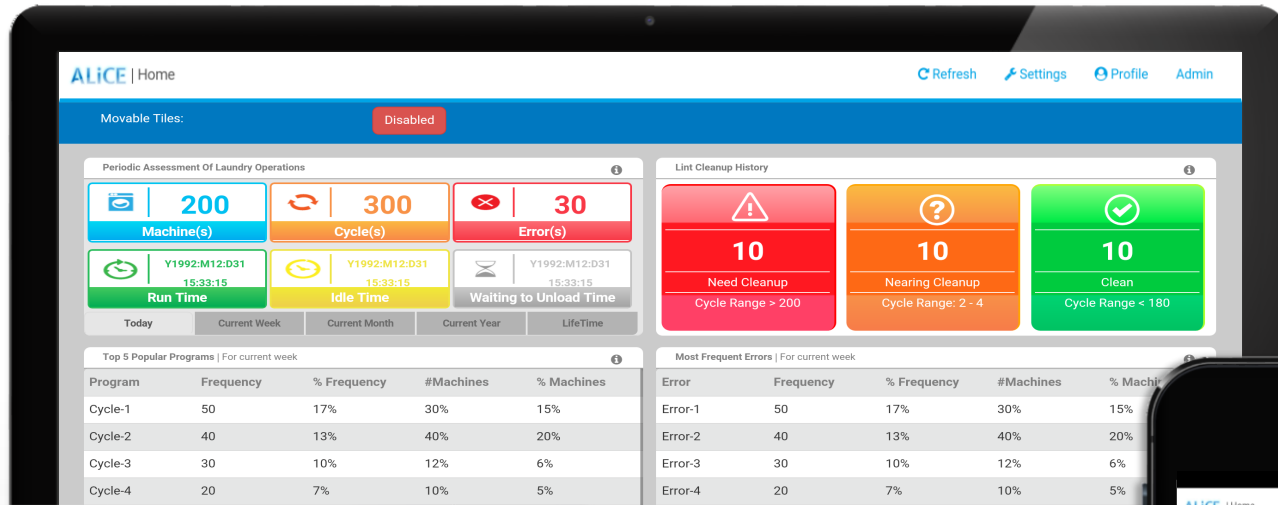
ALiCE | Home

Refresh Settings Profile Admin

Movable Tiles: Disabled

Periodic Assessment Of Laundry Operations

200
Machine(s)

300
Cycle(s)

30
Error(s)

Y1992:M12:D31 15:33:15
Run Time

Y1992:M12:D31 15:33:15
Idle Time

Y1992:M12:D31 15:33:15
Waiting to Unload Time

Today | Current Week | Current Month | Current Year | LifeTime

Lint Cleanup History

10
Need Cleanup
Cycle Range > 200

10
Nearing Cleanup
Cycle Range: 2 - 4

10
Clean
Cycle Range < 180

Top 5 Popular Programs | For current week

| Program | Frequency | % Frequency | #Machines | % Machines |
|---|---|---|---|---|
| Cycle-1 | 50 | 17% | 30% | 15% |
| Cycle-2 | 40 | 13% | 40% | 20% |
| Cycle-3 | 30 | 10% | 12% | 6% |
| Cycle-4 | 20 | 7% | 10% | 5% |

Most Frequent Errors | For current week

| Error | Frequency | % Frequency | #Machines | % Machi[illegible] |
|---|---|---|---|---|
| Error-1 | 50 | 17% | 30% | 15% |
| Error-2 | 40 | 13% | 40% | 20% |
| Error-3 | 30 | 10% | 12% | 6% |
| Error-4 | 20 | 7% | 10% | 5% |

ALiCE | Home